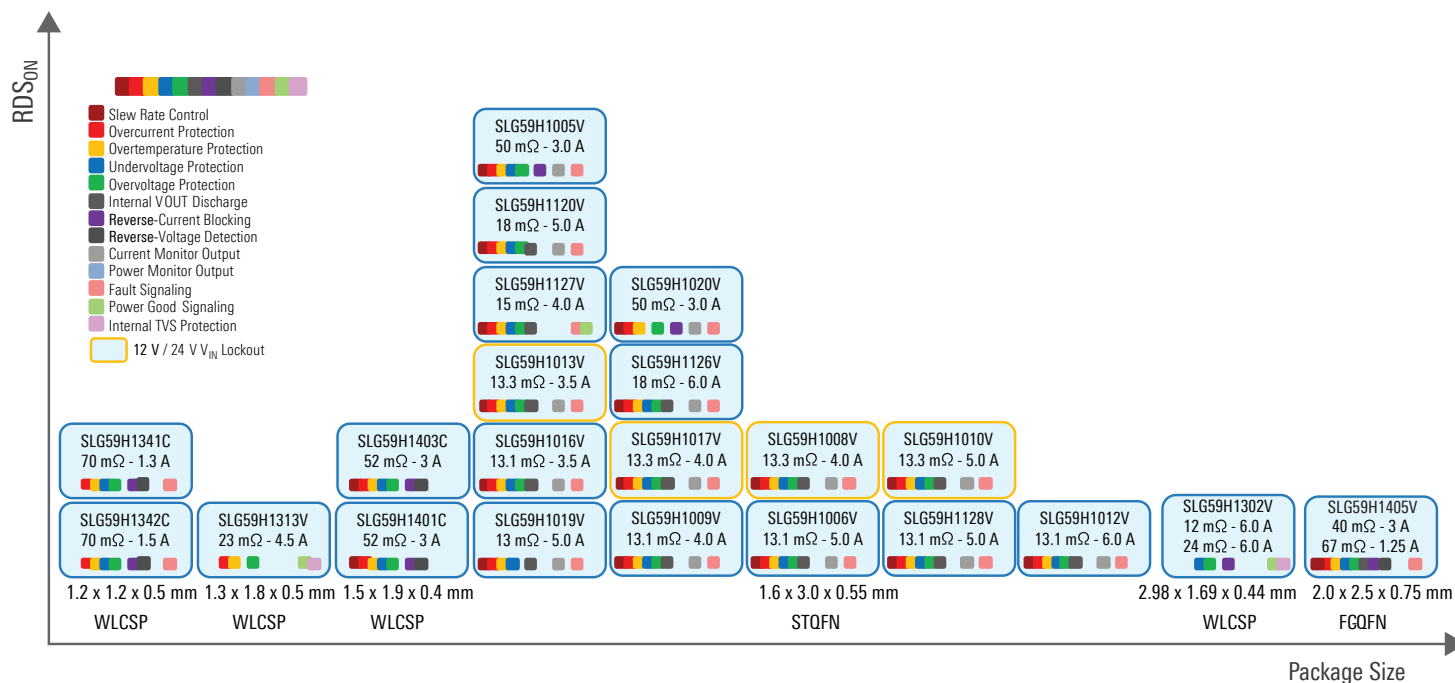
$RDS_{ON}$

Slew Rate Control
Overcurrent Protection
Overtemperature Protection
Undervoltage Protection
Overvoltage Protection
Internal VOUT Discharge
Reverse-Current Blocking
Reverse-Voltage Detection
Current Monitor Output
Power Monitor Output
Fault Signaling
Power Good Signaling
Internal TVS Protection
12 V / 24 V $V_{IN}$ Lockout

SLG59H1005V
50 mΩ - 3.0 A

SLG59H1120V
18 mΩ - 5.0 A

SLG59H1127V
15 mΩ - 4.0 A

SLG59H1020V
50 mΩ - 3.0 A

SLG59H1013V
13.3 mΩ - 3.5 A

SLG59H1126V
18 mΩ - 6.0 A

SLG59H1341C
70 mΩ - 1.3 A

SLG59H1403C
52 mΩ - 3 A

SLG59H1016V
13.1 mΩ - 3.5 A

SLG59H1017V
13.3 mΩ - 4.0 A

SLG59H1008V
13.3 mΩ - 4.0 A

SLG59H1010V
13.3 mΩ - 5.0 A

SLG59H1342C
70 mΩ - 1.5 A

SLG59H1313V
23 mΩ - 4.5 A

SLG59H1401C
52 mΩ - 3 A

SLG59H1019V
13 mΩ - 5.0 A

SLG59H1009V
13.1 mΩ - 4.0 A

SLG59H1006V
13.1 mΩ - 5.0 A

SLG59H1128V
13.1 mΩ - 5.0 A

SLG59H1012V
13.1 mΩ - 6.0 A

SLG59H1302V
12 mΩ - 6.0 A
24 mΩ - 6.0 A

SLG59H1405V
40 mΩ - 3 A
67 mΩ - 1.25 A

1.2 x 1.2 x 0.5 mm
WLCSP

1.3 x 1.8 x 0.5 mm
WLCSP

1.5 x 1.9 x 0.4 mm
WLCSP

1.6 x 3.0 x 0.55 mm
STQFN

2.98 x 1.69 x 0.44 mm
WLCSP

2.0 x 2.5 x 0.75 mm
FGQFN

Package Size